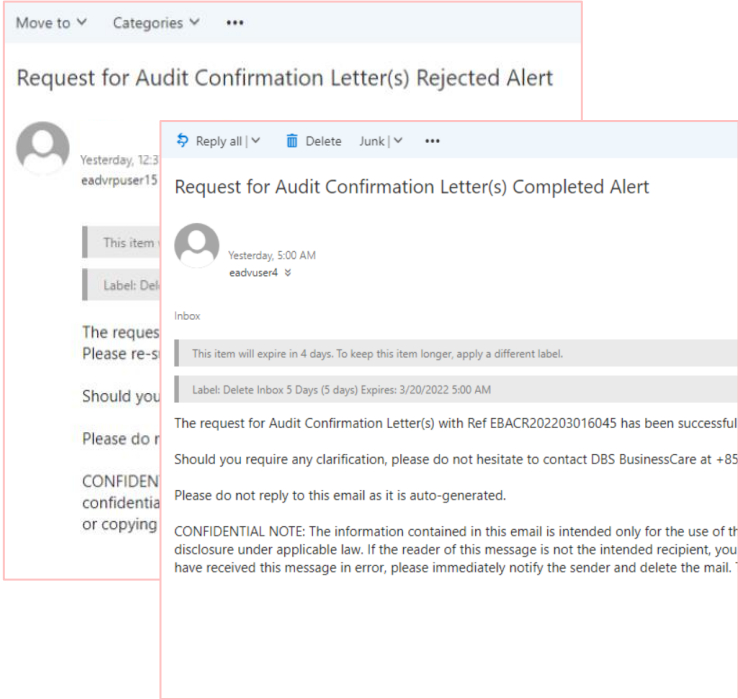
Move to ˅ Categories ˅ •••

Request for Audit Confirmation Letter(s) Rejected Alert

Yesterday, 12:3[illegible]
eadvrpuser15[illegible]

This item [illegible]

Label: Del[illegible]

The reques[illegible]
Please re-s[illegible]

Should you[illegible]

Please do n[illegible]

CONFIDEN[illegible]
confidentia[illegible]
or copying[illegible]

Reply all | ˅ Delete Junk | ˅ •••

Request for Audit Confirmation Letter(s) Completed Alert

Yesterday, 5:00 AM
eadvuser4

Inbox

This item will expire in 4 days. To keep this item longer, apply a different label.

Label: Delete Inbox 5 Days (5 days) Expires: 3/20/2022 5:00 AM

The request for Audit Confirmation Letter(s) with Ref EBACR202203016045 has been successful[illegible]

Should you require any clarification, please do not hesitate to contact DBS BusinessCare at +85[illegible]

Please do not reply to this email as it is auto-generated.

CONFIDENTIAL NOTE: The information contained in this email is intended only for the use of th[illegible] disclosure under applicable law. If the reader of this message is not the intended recipient, you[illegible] have received this message in error, please immediately notify the sender and delete the mail. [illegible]